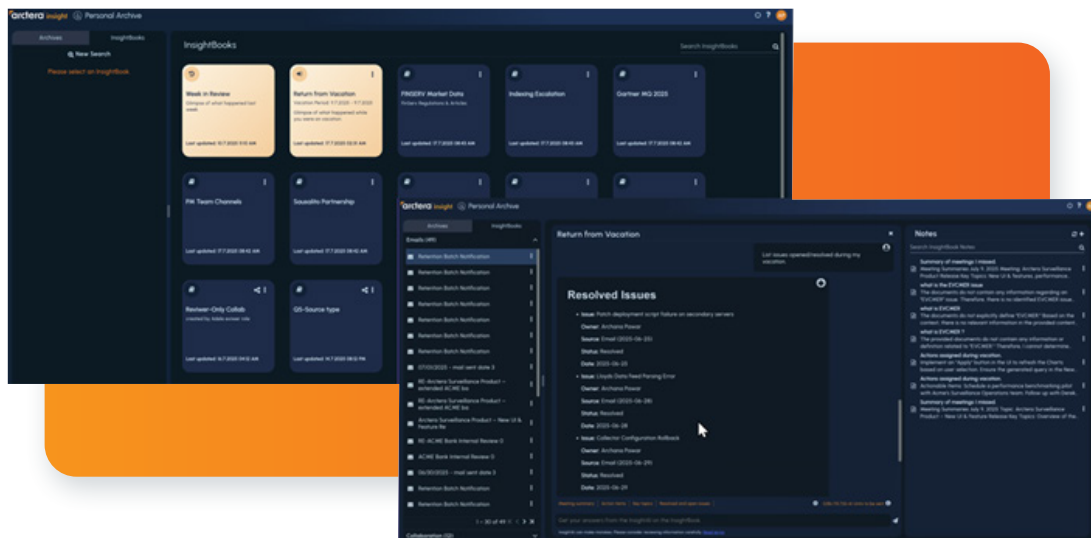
arctera insight Personal Archive

Archives InsightBooks

New Search

Please select an InsightBook

InsightBooks

Search InsightBooks

Week in Review
Glimpse of what happened last week

Last updated: 17.7.2025 11:10 AM

Return from Vacation
Vacation Period 7.7.2025 - 11.7.2025
Glimpse of what happened while you were on vacation

Last updated: 17.7.2025 02:31 AM

FINSERV Market Data
Finserv Regulations & Articles

Last updated: 17.7.2025 08:43 AM

Indexing Escalation

Last updated: 17.7.2025 08:43 AM

Gartner MQ 2025

Last updated: 17.7.2025 08:42 AM

PM Team Channels

Last updated: 17.7.2025 08:42 AM

Sausalito Partnership

Last updated: 17.7.2025 08:42 AM

Reviewer-Only Collab
created by Adele extват Vats

Last updated: 16.7.2025 04:32 AM

Q5-Source type

Last updated: 16.7.2025 09:53 PM

arctera insight Personal Archive

Archives InsightBooks

Emails (49)

Retention Batch Notification
Retention Batch Notification
Retention Batch Notification
Retention Batch Notification
Retention Batch Notification
Retention Batch Notification
Retention Batch Notification
07/01/2025 - mail sent date 3
RE: Arctera Surveillance Product - extended ACME bo
RE: Arctera Surveillance Product - extended ACME bo
Arctera Surveillance Product - New UI & Feature Re
RE: ACME Bank Internal Review 0
ACME Bank Internal Review 0
06/30/2025 - mail sent date 3
Retention Batch Notification
Retention Batch Notification

1 - 30 of 49

Collaboration (12)

Return from Vacation

List issues opened/resolved during my vacation.

Resolved Issues

Issue: Patch deployment script failure on secondary servers
Owner: Archana Pawar
Source: Email (2025-06-25)
Status: Resolved
Date: 2025-06-25

Issue: Lloyds Data Feed Parsing Error
Owner: Archana Pawar
Source: Email (2025-06-28)
Status: Resolved
Date: 2025-06-28

Issue: Collector Configuration Rollback
Owner: Archana Pawar
Source: Email (2025-06-29)
Status: Resolved
Date: 2025-06-29

Meeting summary Action items Key topics Resolved and open issues

Get your answers from the InsightAI on the InsightBook

InsightAI can make mistakes. Please consider reviewing information carefully. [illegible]

Notes

Search InsightBook Notes

Summary of meetings I missed.
Meeting Summaries July 9, 2025: Meeting: Arctera Surveillance Product Release Key Topics: New UI & Features, performance...

what is the EVCMER issue
The documents do not contain any information regarding an "EVCMER" issue. Therefore, there is no identified EVCMER issue...

what is EVCMER
The documents do not explicitly define "EVCMER" based on the context. There is no relevant information in the provided content.

what is EVCMER ?
The provided documents do not contain any information or definition related to "EVCMER". Therefore, I cannot determine...

Actions assigned during vacation.
Implement an "Apply" button in the UI to refresh the Charts based on user selection. Ensure the generated query in the New...

Actions assigned during vacation.
Actionable Items: Schedule a performance benchmarking pilot with Acme's Surveillance Operations team. Follow up with Derek...

Summary of meetings I missed.
Meeting Summaries July 9, 2025: Topic: Arctera Surveillance Product - New UI & Feature Release Key Topics: Overview of the...